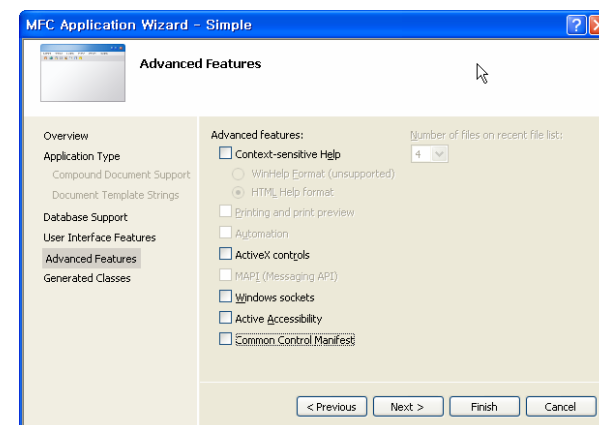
MFC Application Wizard - Simple

Advanced Features

Overview
Application Type
Compound Document Support
Document Template Strings
Database Support
User Interface Features
Advanced Features
Generated Classes

Advanced features:
Context-sensitive Help
WinHelp Format (unsupported)
HTML Help format
Printing and print preview
Automation
ActiveX controls
MAPI (Messaging API)
Windows sockets
Active Accessibility
Common Control Manifest

Number of files on recent file list:
4

< Previous
Next >
Finish
Cancel